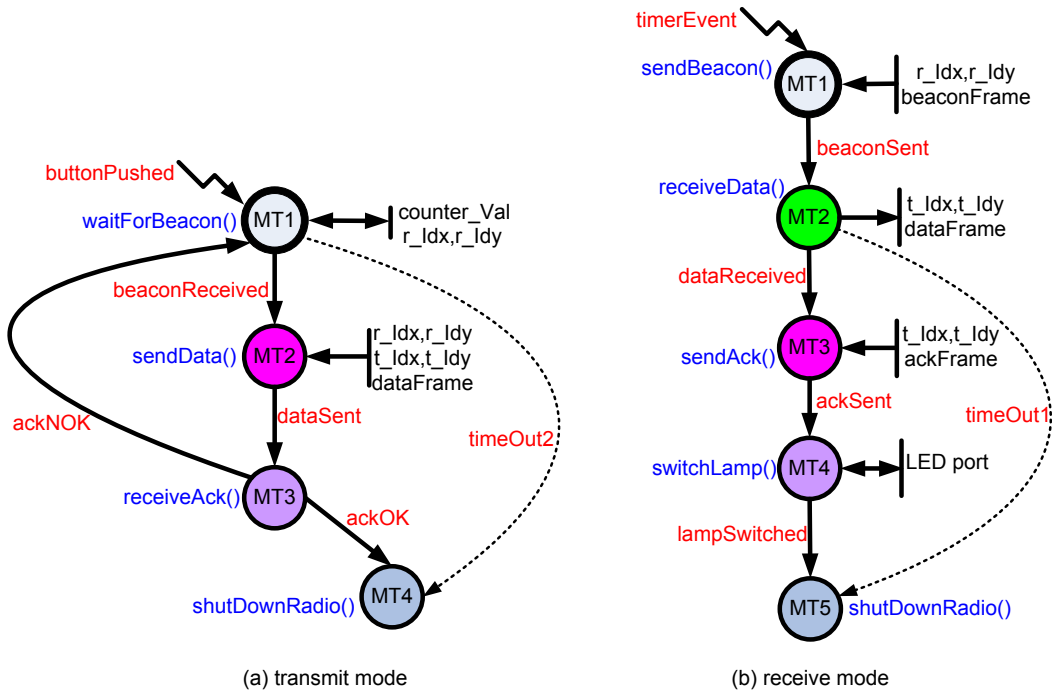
buttonPushed
waitForBeacon()
MT1
counter_Val
r_Idx,r_Idy
beaconReceived
sendData()
MT2
r_Idx,r_Idy
t_Idx,t_Idy
dataFrame
ackNOK
dataSent
timeOut2
receiveAck()
MT3
ackOK
shutDownRadio()
MT4

(a) transmit mode

timerEvent
sendBeacon()
MT1
r_Idx,r_Idy
beaconFrame
beaconSent
receiveData()
MT2
t_Idx,t_Idy
dataFrame
dataReceived
sendAck()
MT3
t_Idx,t_Idy
ackFrame
ackSent
timeOut1
switchLamp()
MT4
LED port
lampSwitched
MT5
shutDownRadio()

(b) receive mode